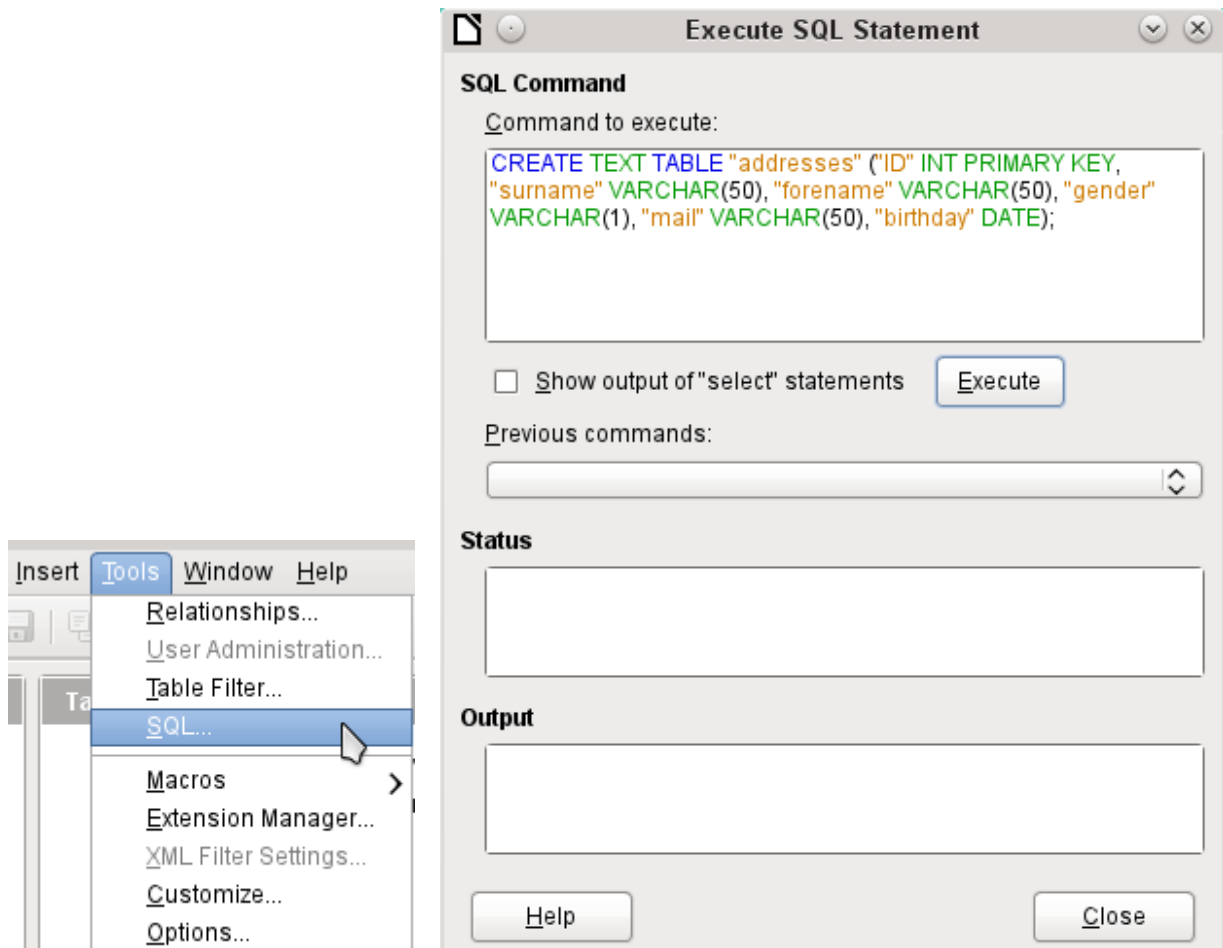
Execute SQL Statement

SQL Command

Command to execute:

CREATE TEXT TABLE "addresses" ("ID" INT PRIMARY KEY, "surname" VARCHAR(50), "forename" VARCHAR(50), "gender" VARCHAR(1), "mail" VARCHAR(50), "birthday" DATE);

Show output of "select" statements

Execute

Previous commands:

Status

Output

Help

Close

Insert Tools Window Help

Ta

Relationships...
User Administration...
Table Filter...
SQL...
Macros
Extension Manager...
XML Filter Settings...
Customize...
Options...